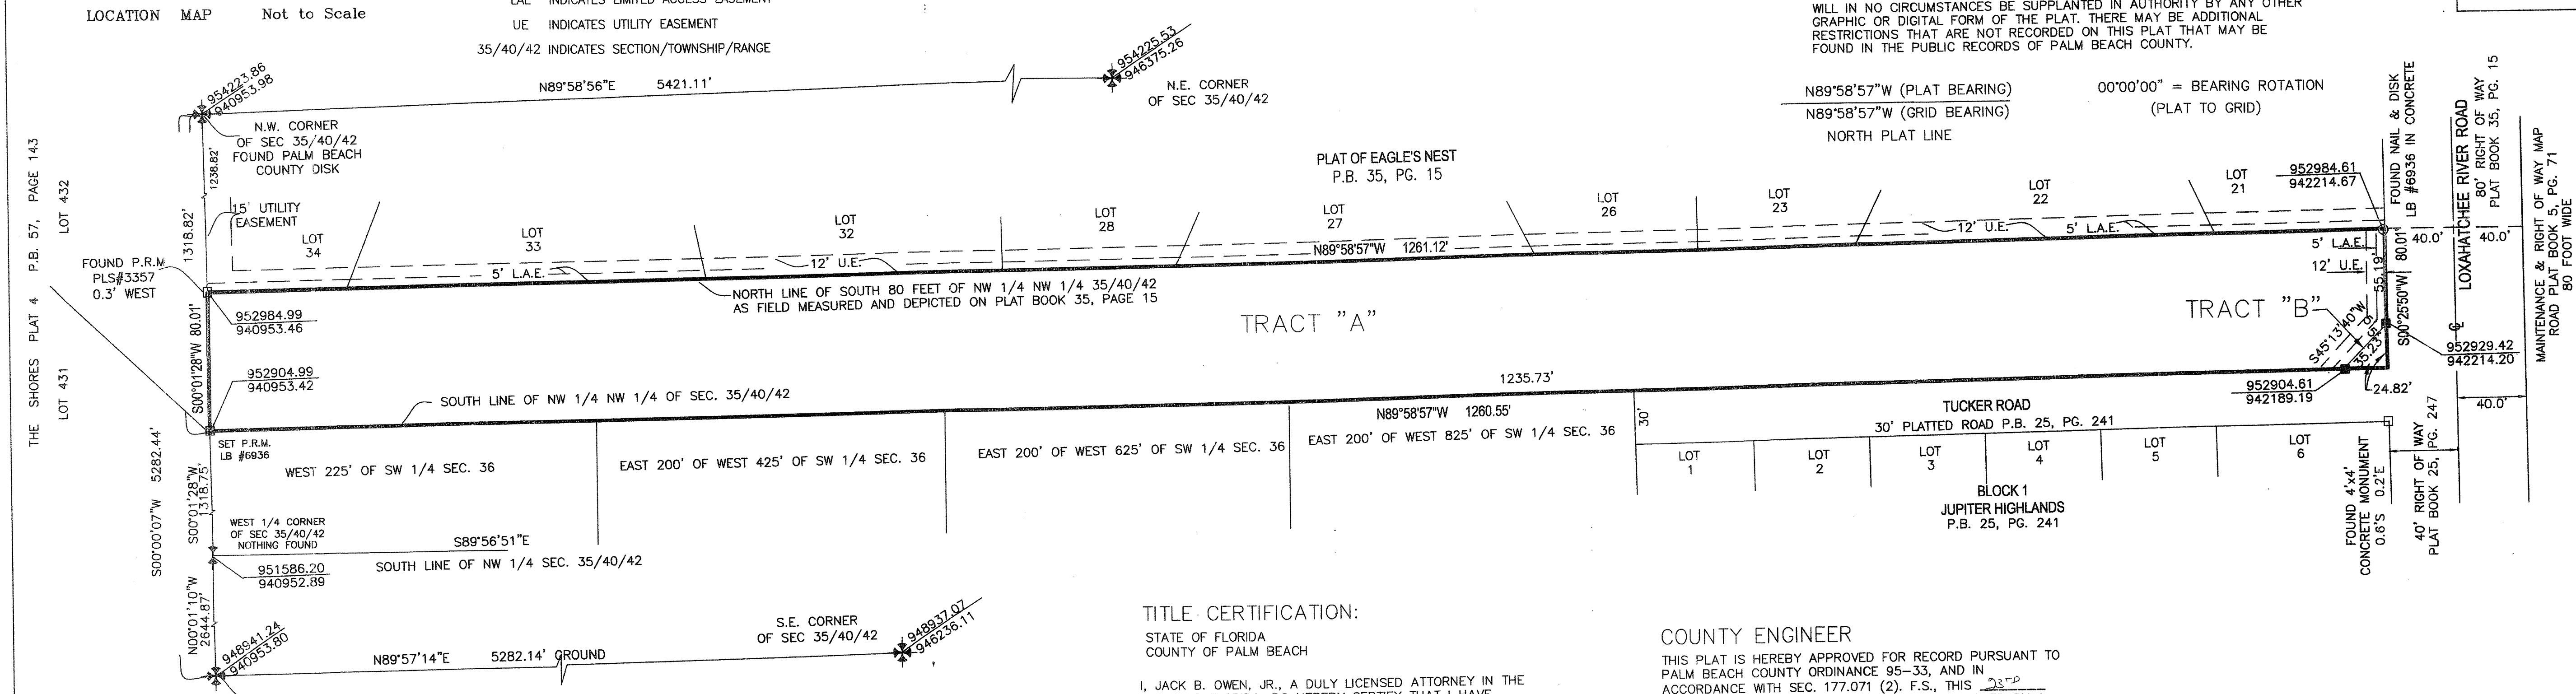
LOCATION MAP Not to Scale

LAE INDICATES LIMITED ACCESS EASEMENT
UE INDICATES UTILITY EASEMENT
35/40/42 INDICATES SECTION/TOWNSHIP/RANGE

WILL IN NO CIRCUMSTANCES BE SUPPLANTED IN AUTHORITY BY ANY OTHER GRAPHIC OR DIGITAL FORM OF THE PLAT. THERE MAY BE ADDITIONAL RESTRICTIONS THAT ARE NOT RECORDED ON THIS PLAT THAT MAY BE FOUND IN THE PUBLIC RECORDS OF PALM BEACH COUNTY.

N89°58'57"W (PLAT BEARING)
N89°58'57"W (GRID BEARING)
NORTH PLAT LINE

00°00'00" = BEARING ROTATION
(PLAT TO GRID)

954223.86
940953.98

N89°58'56"E 5421.11'

954225.53
946375.26

N.E. CORNER
OF SEC 35/40/42

N.W. CORNER
OF SEC 35/40/42
FOUND PALM BEACH
COUNTY DISK

1238.82'
1318.82'

THE SHORES PLAT 4 P.B. 57, PAGE 143
LOT 432
LOT 431

15' UTILITY
EASEMENT

PLAT OF EAGLE'S NEST
P.B. 35, PG. 15

LOT 34
LOT 33
LOT 32
LOT 28
LOT 27
LOT 26
LOT 23
LOT 22
LOT 21

952984.61
942214.67

FOUND NAIL & DISK
LB #6936 IN CONCRETE

LOXAHATCHEE RIVER ROAD
80' RIGHT OF WAY
PLAT BOOK 35, PG. 15

MAINTENANCE & RIGHT OF WAY MAP
ROAD PLAT BOOK 5, PG. 71
80 FOOT WIDE

12' U.E.
5' L.A.E.
N89°58'57"W 1261.12'
5' L.A.E.
12' U.E.

FOUND P.R.M.
PLS#3357
0.3' WEST

NORTH LINE OF SOUTH 80 FEET OF NW 1/4 NW 1/4 35/40/42
AS FIELD MEASURED AND DEPICTED ON PLAT BOOK 35, PAGE 15

952984.99
940953.46

TRACT "A"

TRACT "B"

40.0'
40.0'
80.01'
S00°25'50"W
55.19'
S45°13'40"W
35.23'

S00°01'28"W 80.01'

952904.99
940953.42

952929.42
942214.20

1235.73'

952904.61
942189.19

24.82'

SOUTH LINE OF NW 1/4 NW 1/4 OF SEC. 35/40/42

N89°58'57"W 1260.55'

TUCKER ROAD
30' PLATTED ROAD P.B. 25, PG. 241

40.0'

30'

SET P.R.M.
LB #6936

WEST 225' OF SW 1/4 SEC. 36
EAST 200' OF WEST 425' OF SW 1/4 SEC. 36
EAST 200' OF WEST 625' OF SW 1/4 SEC. 36
EAST 200' OF WEST 825' OF SW 1/4 SEC. 36

LOT 1
LOT 2
LOT 3
LOT 4
LOT 5
LOT 6

BLOCK 1
JUPITER HIGHLANDS
P.B. 25, PG. 241

FOUND 4'x4'
CONCRETE MONUMENT
0.6'S 0.2'E

40' RIGHT OF WAY
PLAT BOOK 25, PG. 247

S00°00'07"W 5282.44'
S00°01'28"W 1318.75'

WEST 1/4 CORNER
OF SEC 35/40/42
NOTHING FOUND

S89°56'51"E

951586.20
940952.89

SOUTH LINE OF NW 1/4 SEC. 35/40/42

N00°01'10"W 2644.87'

948941.24
940953.80

N89°57'14"E 5282.14' GROUND

S.E. CORNER
OF SEC 35/40/42

948937.07
946236.11

TITLE CERTIFICATION:
STATE OF FLORIDA
COUNTY OF PALM BEACH

I, JACK B. OWEN, JR., A DULY LICENSED ATTORNEY IN THE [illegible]

COUNTY ENGINEER
THIS PLAT IS HEREBY APPROVED FOR RECORD PURSUANT TO PALM BEACH COUNTY ORDINANCE 95-33, AND IN ACCORDANCE WITH SEC. 177.071 (2). F.S., THIS 23rd